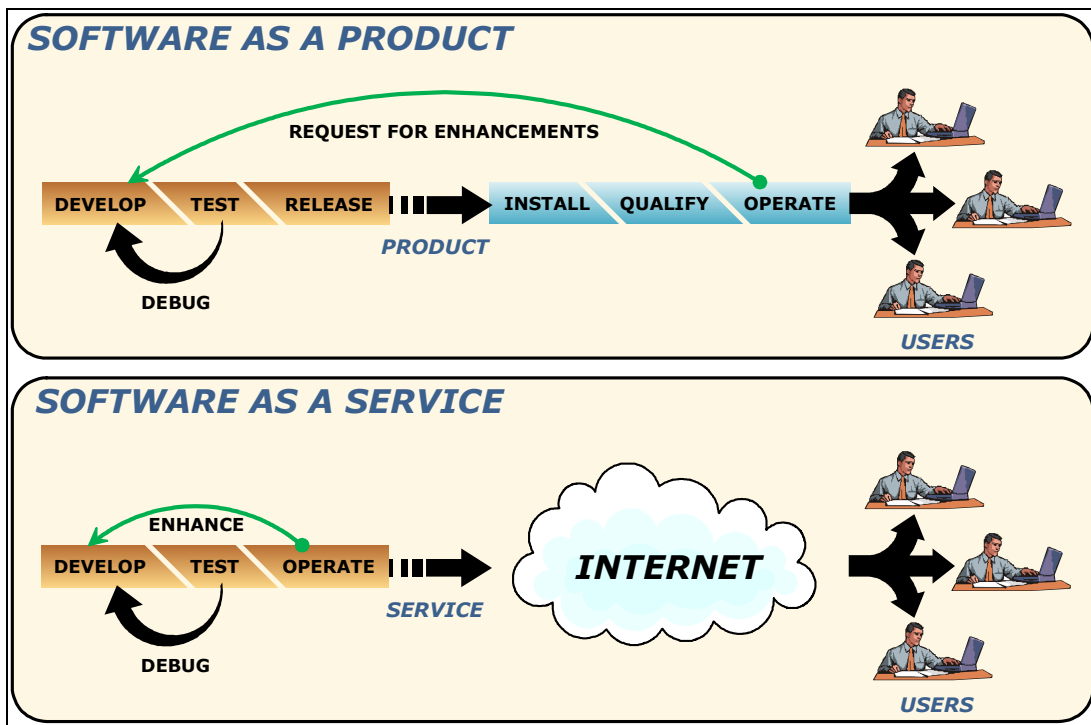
SOFTWARE AS A PRODUCT

REQUEST FOR ENHANCEMENTS

DEVELOP TEST RELEASE

INSTALL QUALIFY OPERATE

PRODUCT

DEBUG

USERS

SOFTWARE AS A SERVICE

ENHANCE

DEVELOP TEST OPERATE

INTERNET

SERVICE

DEBUG

USERS